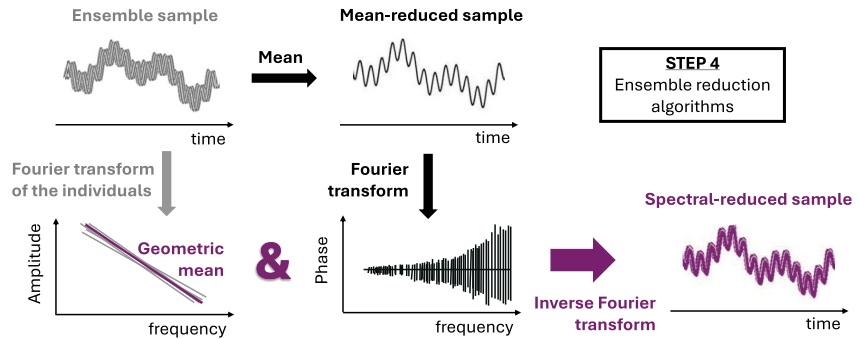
Ensemble sample

time

Mean

Mean-reduced sample

time

STEP 4
Ensemble reduction algorithms

Fourier transform of the individuals

Amplitude

Geometric mean

frequency

&

Fourier transform

Phase

frequency

Inverse Fourier transform

Spectral-reduced sample

time